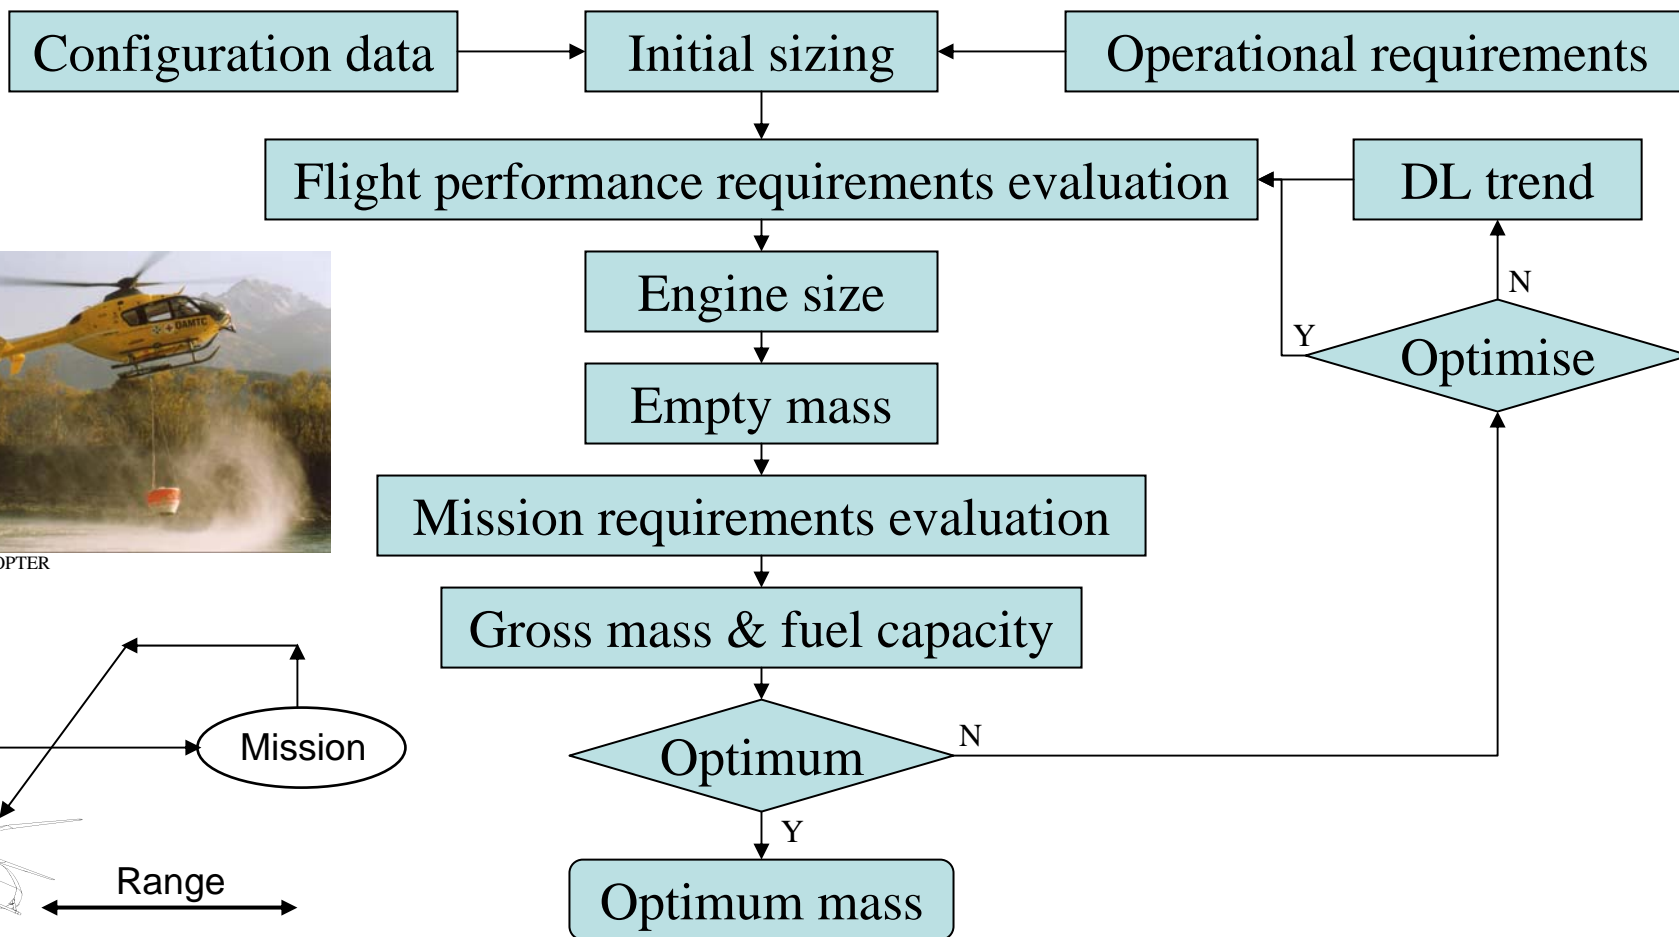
Configuration data

Initial sizing

Operational requirements

Flight performance requirements evaluation

DL trend

N

Y

Optimise

Engine size

Empty mass

Mission requirements evaluation

Gross mass & fuel capacity

Optimum

N

Y

Optimum mass

DAMTC

PTER

Mission

Range